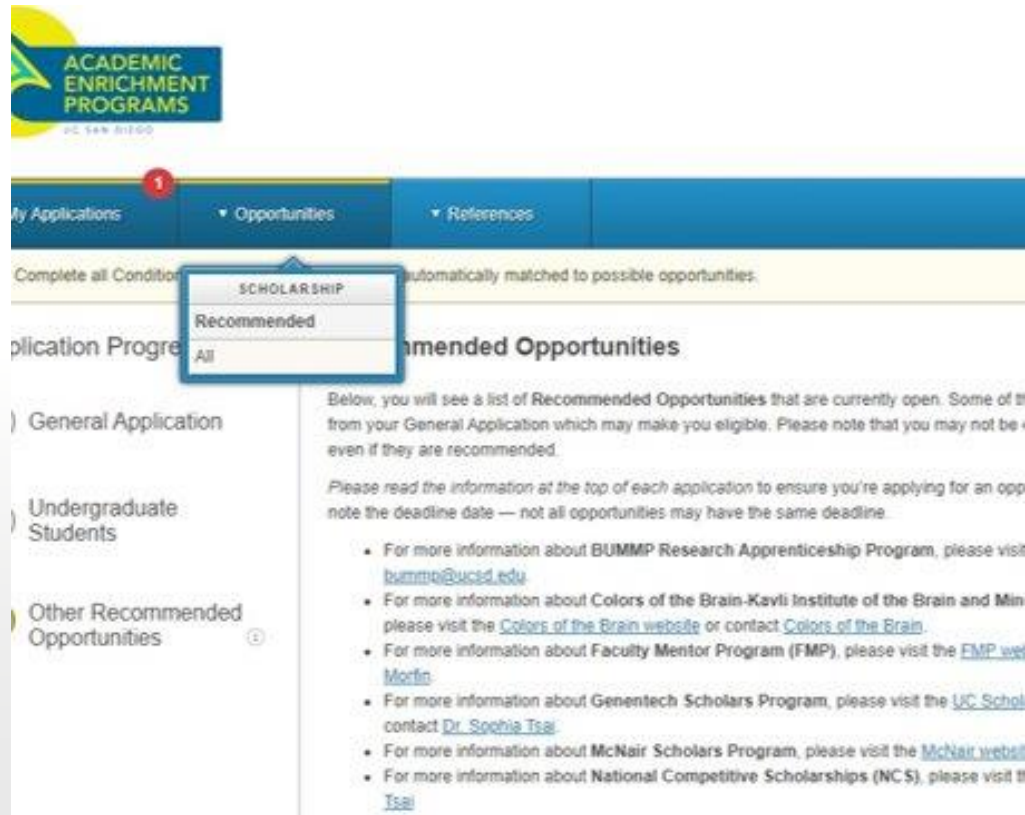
ACADEMIC ENRICHMENT PROGRAMS
UC SAN DIEGO

1
My Applications
▾ Opportunities
▾ References

Complete all Condition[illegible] automatically matched to possible opportunities.

SCHOLARSHIP
Recommended
All

plication Progre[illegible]

General Application

Undergraduate Students

Other Recommended Opportunities

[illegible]mended Opportunities

Below, you will see a list of Recommended Opportunities that are currently open. Some of th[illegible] from your General Application which may make you eligible. Please note that you may not be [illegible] even if they are recommended.

Please read the information at the top of each application to ensure you're applying for an opp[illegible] note the deadline date — not all opportunities may have the same deadline.

• For more information about BUMMP Research Apprenticeship Program, please visit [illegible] bummp@ucsd.edu
• For more information about Colors of the Brain-Kavli Institute of the Brain and Min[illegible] please visit the Colors of the Brain website or contact Colors of the Brain.
• For more information about Faculty Mentor Program (FMP), please visit the FMP we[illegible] Morfin.
• For more information about Genentech Scholars Program, please visit the UC Schol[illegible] contact Dr. Sophia Tsai.
• For more information about McNair Scholars Program, please visit the McNair websi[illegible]
• For more information about National Competitive Scholarships (NCS), please visit t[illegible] Tsai